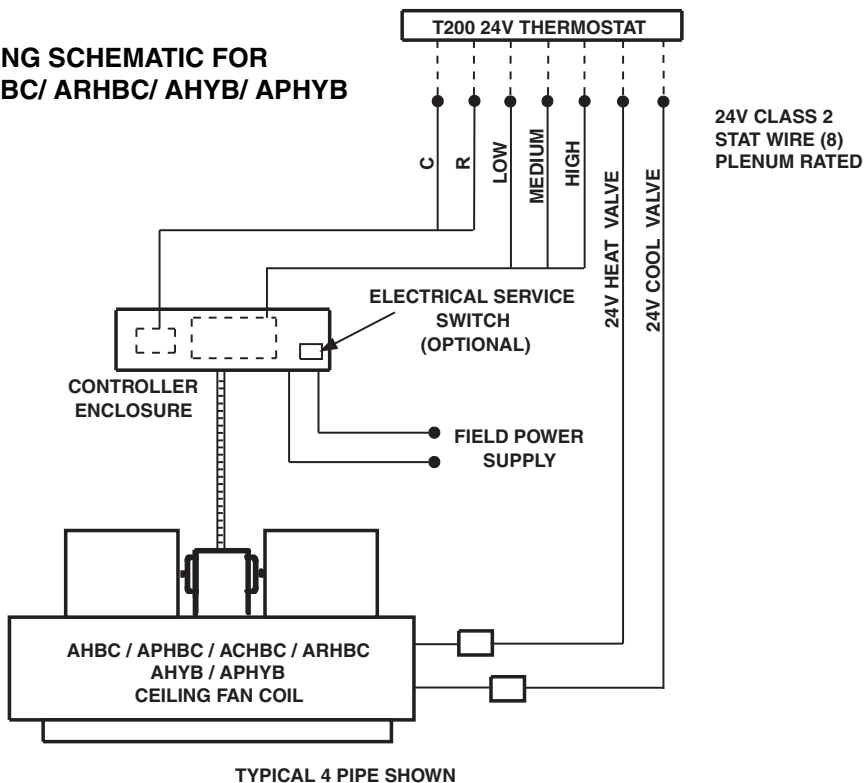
NG SCHEMATIC FOR
BC/ ARHBC/ AHYB/ APHYB

T200 24V THERMOSTAT

24V CLASS 2
STAT WIRE (8)
PLENUM RATED

C
R
LOW
MEDIUM
HIGH
24V HEAT VALVE
24V COOL VALVE

ELECTRICAL SERVICE
SWITCH
(OPTIONAL)

CONTROLLER
ENCLOSURE

FIELD POWER
SUPPLY

AHBC / APHBC / ACHBC / ARHBC
AHYB / APHYB
CEILING FAN COIL

TYPICAL 4 PIPE SHOWN